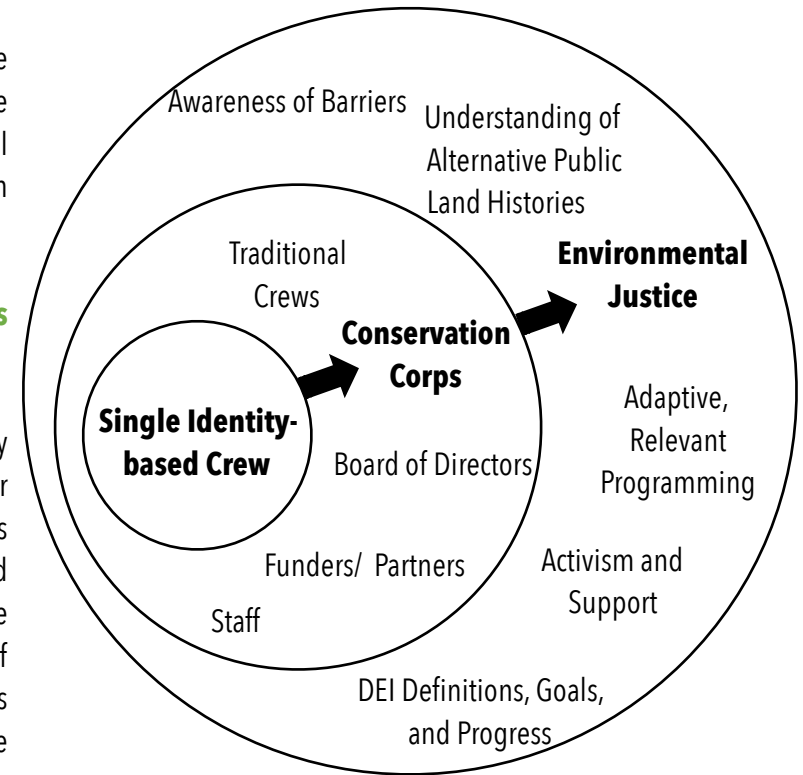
Awareness of Barriers

Understanding of Alternative Public Land Histories

Environmental Justice

Traditional Crews

Conservation Corps

Single Identity-based Crew

Board of Directors

Adaptive, Relevant Programming

Funders/ Partners

Activism and Support

Staff

DEI Definitions, Goals, and Progress